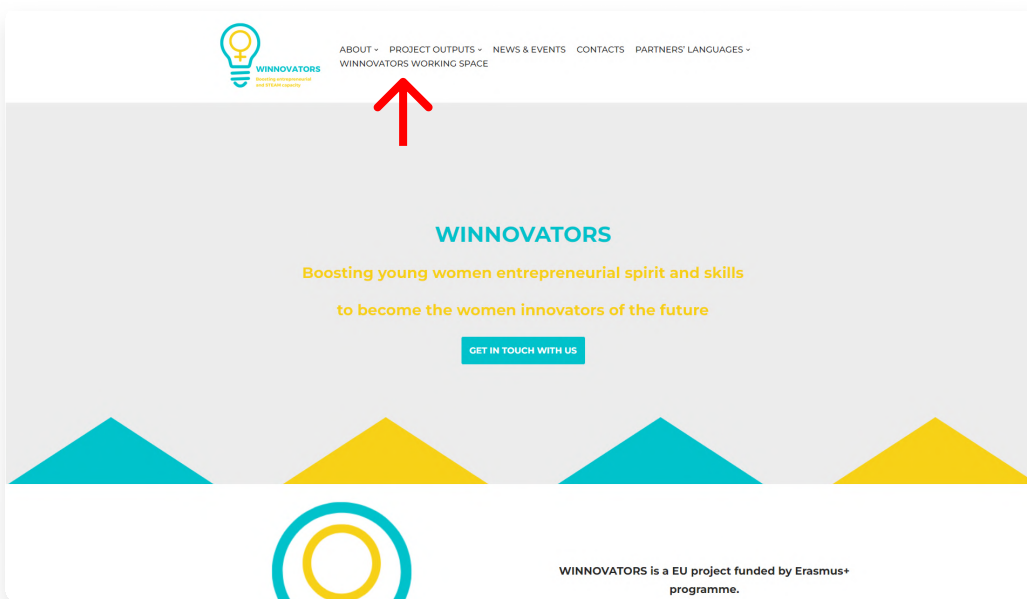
WINNOVATORS
Boosting entrepreneurial and STEAM capacity

ABOUT ˅ PROJECT OUTPUTS ˅ NEWS & EVENTS CONTACTS PARTNERS' LANGUAGES ˅
WINNOVATORS WORKING SPACE

WINNOVATORS

Boosting young women entrepreneurial spirit and skills

to become the women innovators of the future

GET IN TOUCH WITH US

WINNOVATORS is a EU project funded by Erasmus+ programme.